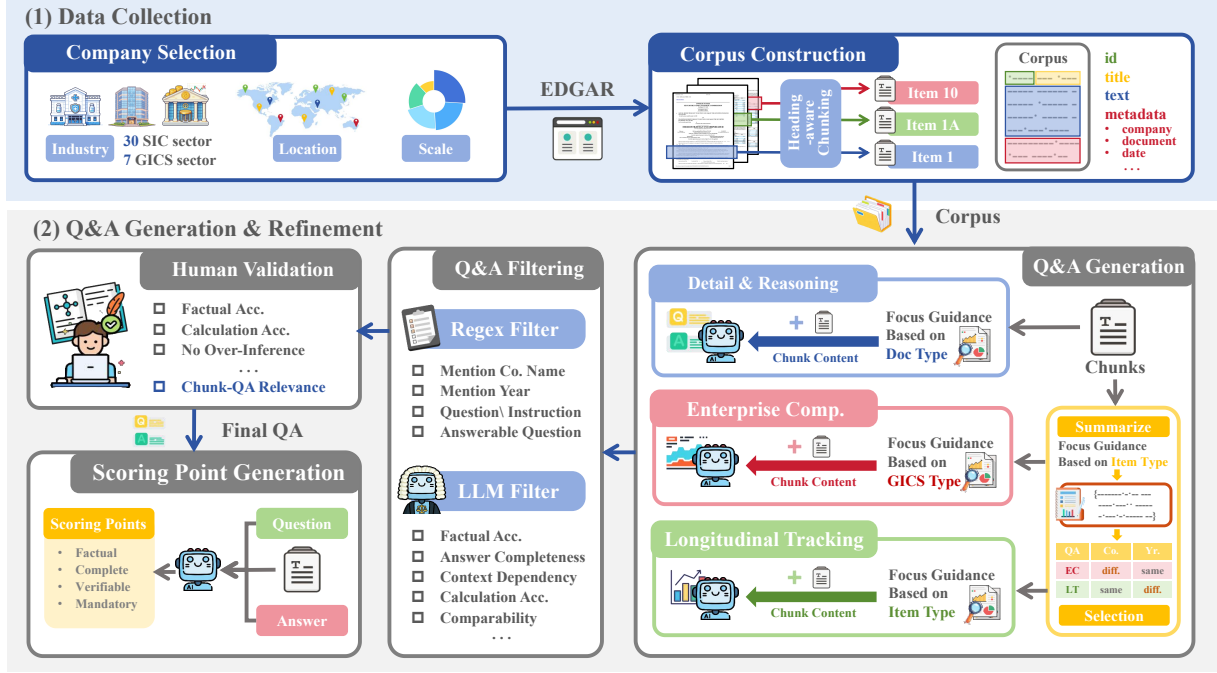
(1) Data Collection

Company Selection

Industry

30 SIC sector
7 GICS sector

Location

Scale

EDGAR

Corpus Construction

Heading-aware Chunking

Item 10

Item 1A

Item 1

Corpus

id
title
text
metadata
• company
• document
• date
. . .

Corpus

(2) Q&A Generation & Refinement

Human Validation

☐ Factual Acc.
☐ Calculation Acc.
☐ No Over-Inference
. . .
☐ Chunk-QA Relevance

Final QA

Scoring Point Generation

Scoring Points
• Factual
• Complete
• Verifiable
• Mandatory

Question

Answer

Q&A Filtering

Regex Filter

☐ Mention Co. Name
☐ Mention Year
☐ Question\ Instruction
☐ Answerable Question

LLM Filter

☐ Factual Acc.
☐ Answer Completeness
☐ Context Dependency
☐ Calculation Acc.
☐ Comparability
. . .

Q&A Generation

Detail & Reasoning

Chunk Content

Focus Guidance Based on Doc Type

Enterprise Comp.

Chunk Content

Focus Guidance Based on GICS Type

Longitudinal Tracking

Chunk Content

Focus Guidance Based on Item Type

Chunks

Summarize

Focus Guidance Based on Item Type

| QA | Co. | Yr. |
|---|---|---|
| EC | diff. | same |
| LT | same | diff. |

Selection